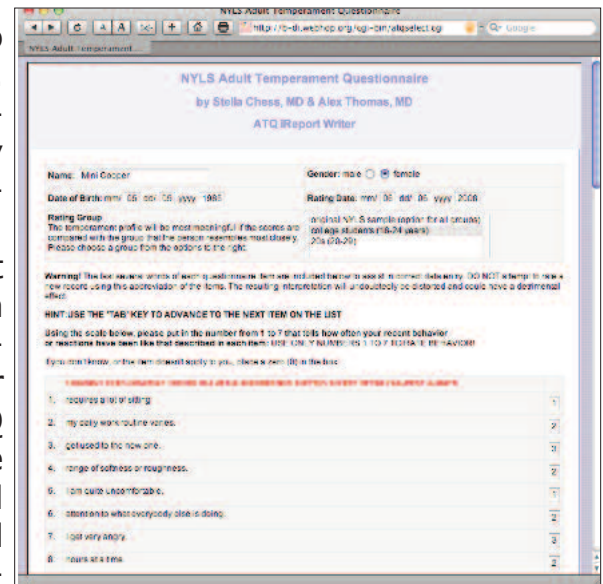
NYLS Adult Temperament Questionnaire

http://b-di.webhop.org/cgi-bin/atqselect.cgi

Q- Google

NYLS Adult Temperament...

NYLS Adult Temperament Questionnaire

by Stella Chess, MD & Alex Thomas, MD

ATQ Report Writer

Name: Mini Cooper

Gender: male ○ ● female

Date of Birth: mm 05 dd 06 yyyy 1985

Rating Date: mm 06 dd 06 yyyy 2006

Rating Group
The temperament profile will be most meaningful if the scores are compared with the group that the person resembles most closely. Please choose a group from the options to the right.

original NYLS sample (option for all groups)
college students (18-24 years)
20s (20-29)

Warning! The first several words of each questionnaire item are included below to assist in correct data entry. DO NOT attempt to rate a new record using this abbreviation of the items. The resulting interpretation will undoubtedly be distorted and could have a detrimental effect.

HINT USE THE "TAB" KEY TO ADVANCE TO THE NEXT ITEM ON THE LIST

Using the scale below, please put in the number from 1 to 7 that tells how often your recent behavior or reactions have been like that described in each item: USE ONLY NUMBERS 1 TO 7 TO RATE BEHAVIOR!

If you don't know, or the item doesn't apply to you, place a zero (0) in the box.

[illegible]

1. requires a lot of sitting 1

2. my daily work routine varies. 2

3. get used to the new one. 3

4. range of softness or roughness. 2

5. I am quite uncomfortable. 1

6. attention to what everybody else is doing. 2

7. I get very angry. 3

8. hours at a time 2